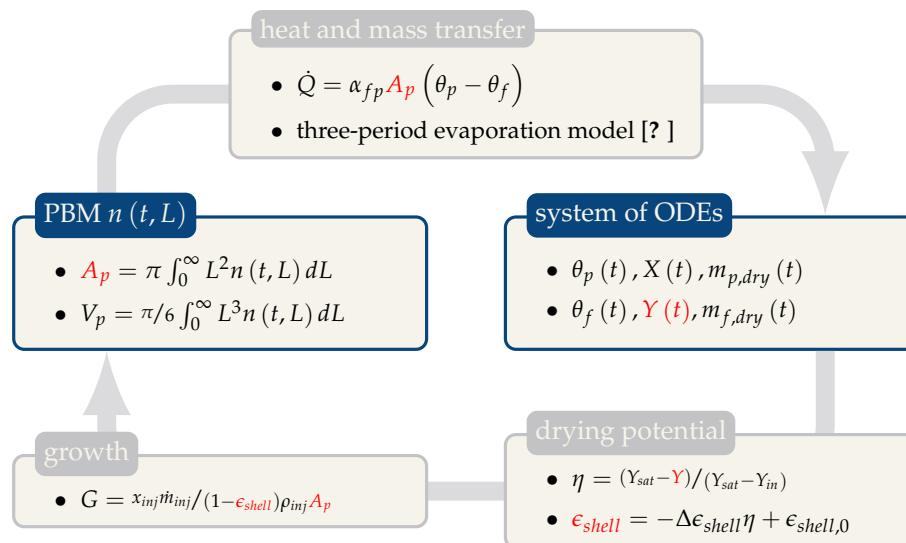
heat and mass transfer

- $\dot{Q} = \alpha_{fp} A_p \left(\theta_p - \theta_f\right)$
- three-period evaporation model [? ]

PBM $n\left(t, L\right)$

- $A_p = \pi \int_0^\infty L^2 n\left(t, L\right) dL$
- $V_p = \pi/6 \int_0^\infty L^3 n\left(t, L\right) dL$

system of ODEs

- $\theta_p\left(t\right), X\left(t\right), m_{p,dry}\left(t\right)$
- $\theta_f\left(t\right), Y\left(t\right), m_{f,dry}\left(t\right)$

growth

- $G = x_{inj}\dot{m}_{inj} / (1-\epsilon_{shell})\rho_{inj} A_p$

drying potential

- $\eta = (Y_{sat} - Y) / (Y_{sat} - Y_{in})$
- $\epsilon_{shell} = -\Delta\epsilon_{shell}\eta + \epsilon_{shell,0}$